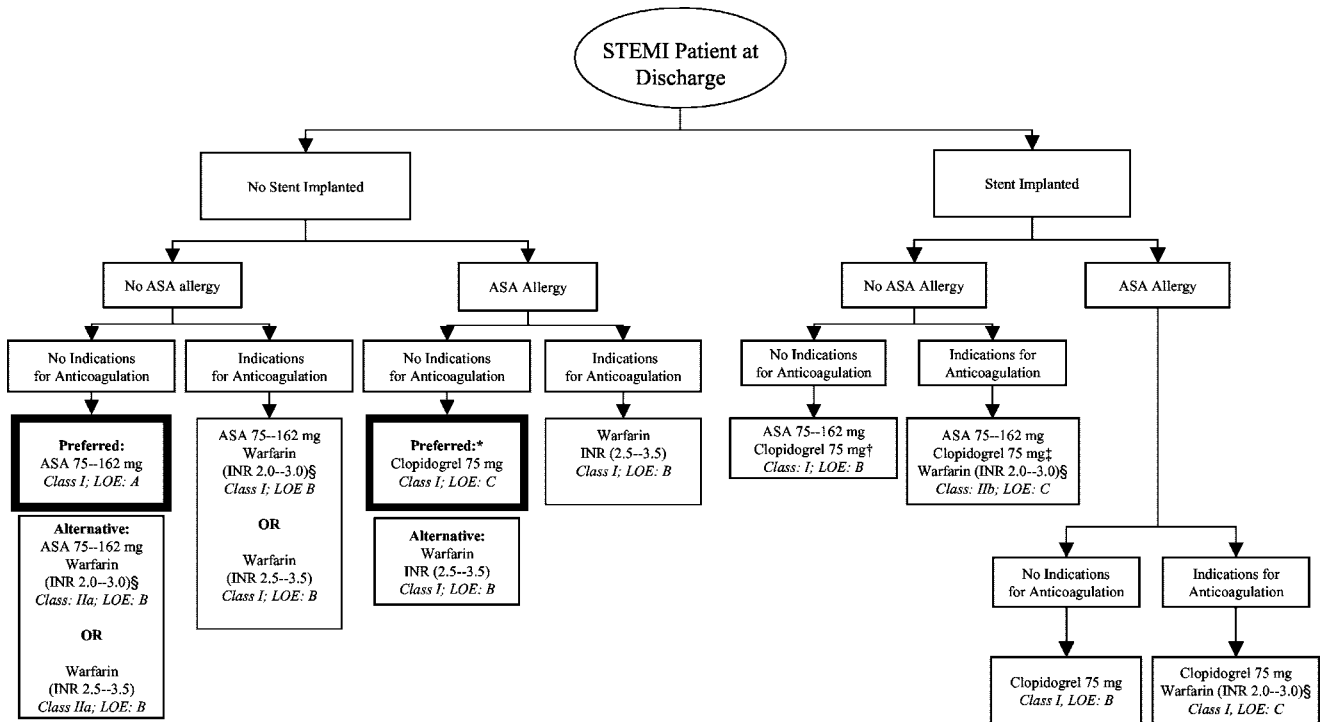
STEMI Patient at Discharge

No Stent Implanted

Stent Implanted

No ASA allergy

ASA Allergy

No ASA Allergy

ASA Allergy

No Indications for Anticoagulation

Preferred:
ASA 75--162 mg
*Class I; LOE: A*

Alternative:
ASA 75--162 mg
Warfarin
(INR 2.0--3.0)§
*Class: IIa; LOE: B*

OR

Warfarin
(INR 2.5--3.5)
*Class IIa; LOE: B*

Indications for Anticoagulation

ASA 75--162 mg
Warfarin
(INR 2.0--3.0)§
*Class I; LOE B*

OR

Warfarin
(INR 2.5--3.5)
*Class I; LOE: B*

No Indications for Anticoagulation

Preferred:*
Clopidogrel 75 mg
*Class I; LOE: C*

Alternative:
Warfarin
INR (2.5--3.5)
*Class I; LOE: B*

Indications for Anticoagulation

Warfarin
INR (2.5--3.5)
*Class I; LOE: B*

No Indications for Anticoagulation

ASA 75--162 mg
Clopidogrel 75 mg†
*Class: I; LOE: B*

Indications for Anticoagulation

ASA 75--162 mg
Clopidogrel 75 mg‡
Warfarin (INR 2.0--3.0)§
*Class: IIb; LOE: C*

No Indications for Anticoagulation

Clopidogrel 75 mg
*Class I, LOE: B*

Indications for Anticoagulation

Clopidogrel 75 mg
Warfarin (INR 2.0--3.0)§
*Class I, LOE: C*